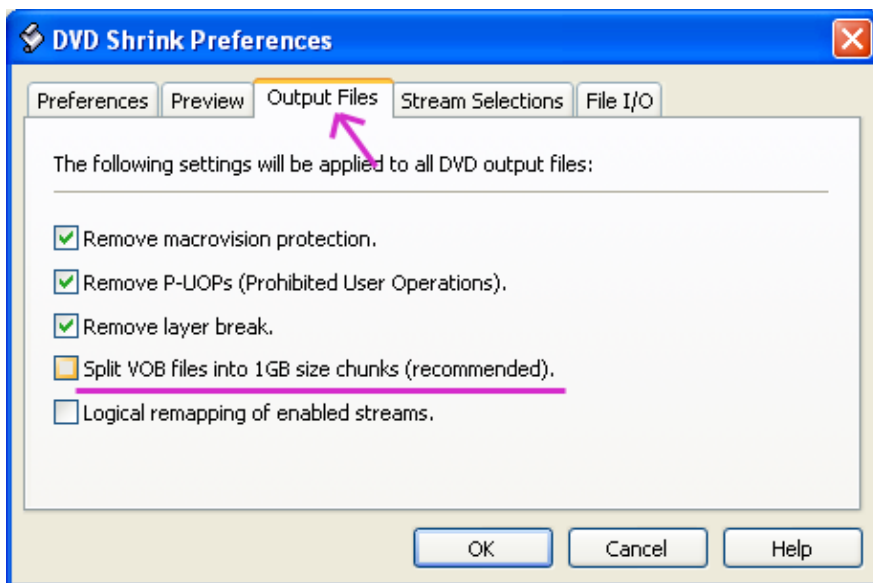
DVD Shrink Preferences

Preferences | Preview | Output Files | Stream Selections | File I/O

The following settings will be applied to all DVD output files:

Remove macrovision protection.

Remove P-UOPs (Prohibited User Operations).

Remove layer break.

Split VOB files into 1GB size chunks (recommended).

Logical remapping of enabled streams.

OK | Cancel | Help